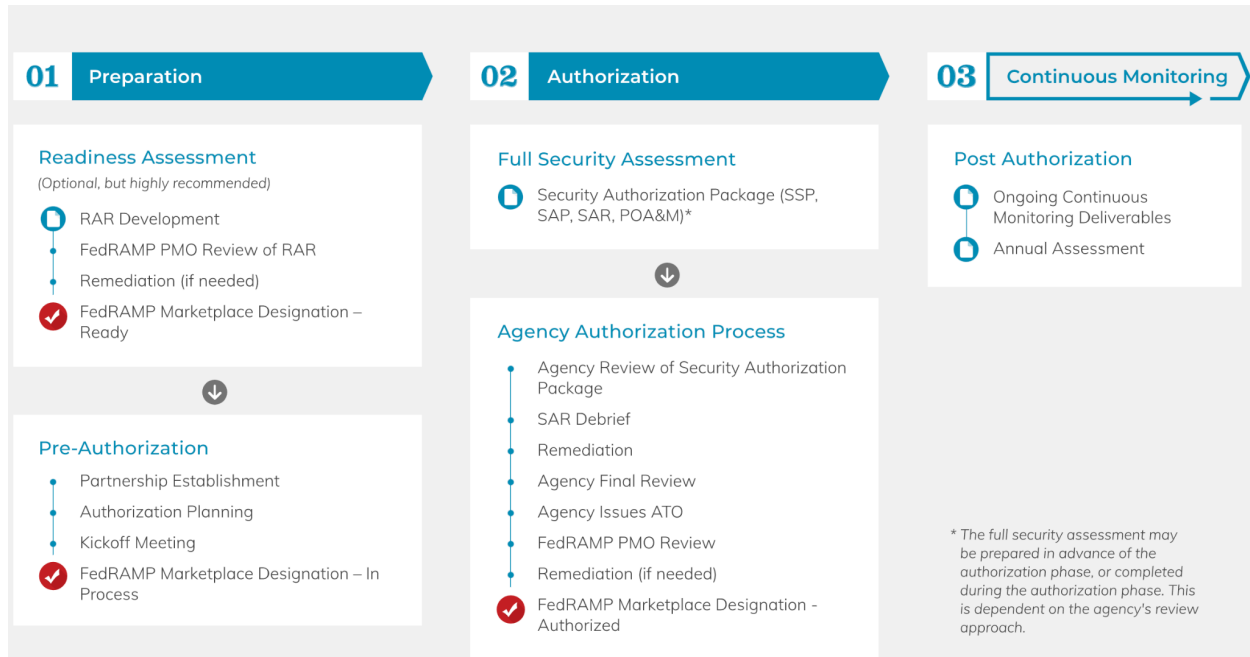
01 Preparation

Readiness Assessment
(Optional, but highly recommended)
RAR Development
FedRAMP PMO Review of RAR
Remediation (if needed)
FedRAMP Marketplace Designation – Ready

Pre-Authorization
Partnership Establishment
Authorization Planning
Kickoff Meeting
FedRAMP Marketplace Designation – In Process

02 Authorization

Full Security Assessment
Security Authorization Package (SSP, SAP, SAR, POA&M)*

Agency Authorization Process
Agency Review of Security Authorization Package
SAR Debrief
Remediation
Agency Final Review
Agency Issues ATO
FedRAMP PMO Review
Remediation (if needed)
FedRAMP Marketplace Designation - Authorized

03 Continuous Monitoring

Post Authorization
Ongoing Continuous Monitoring Deliverables
Annual Assessment

* The full security assessment may be prepared in advance of the authorization phase, or completed during the authorization phase. This is dependent on the agency's review approach.